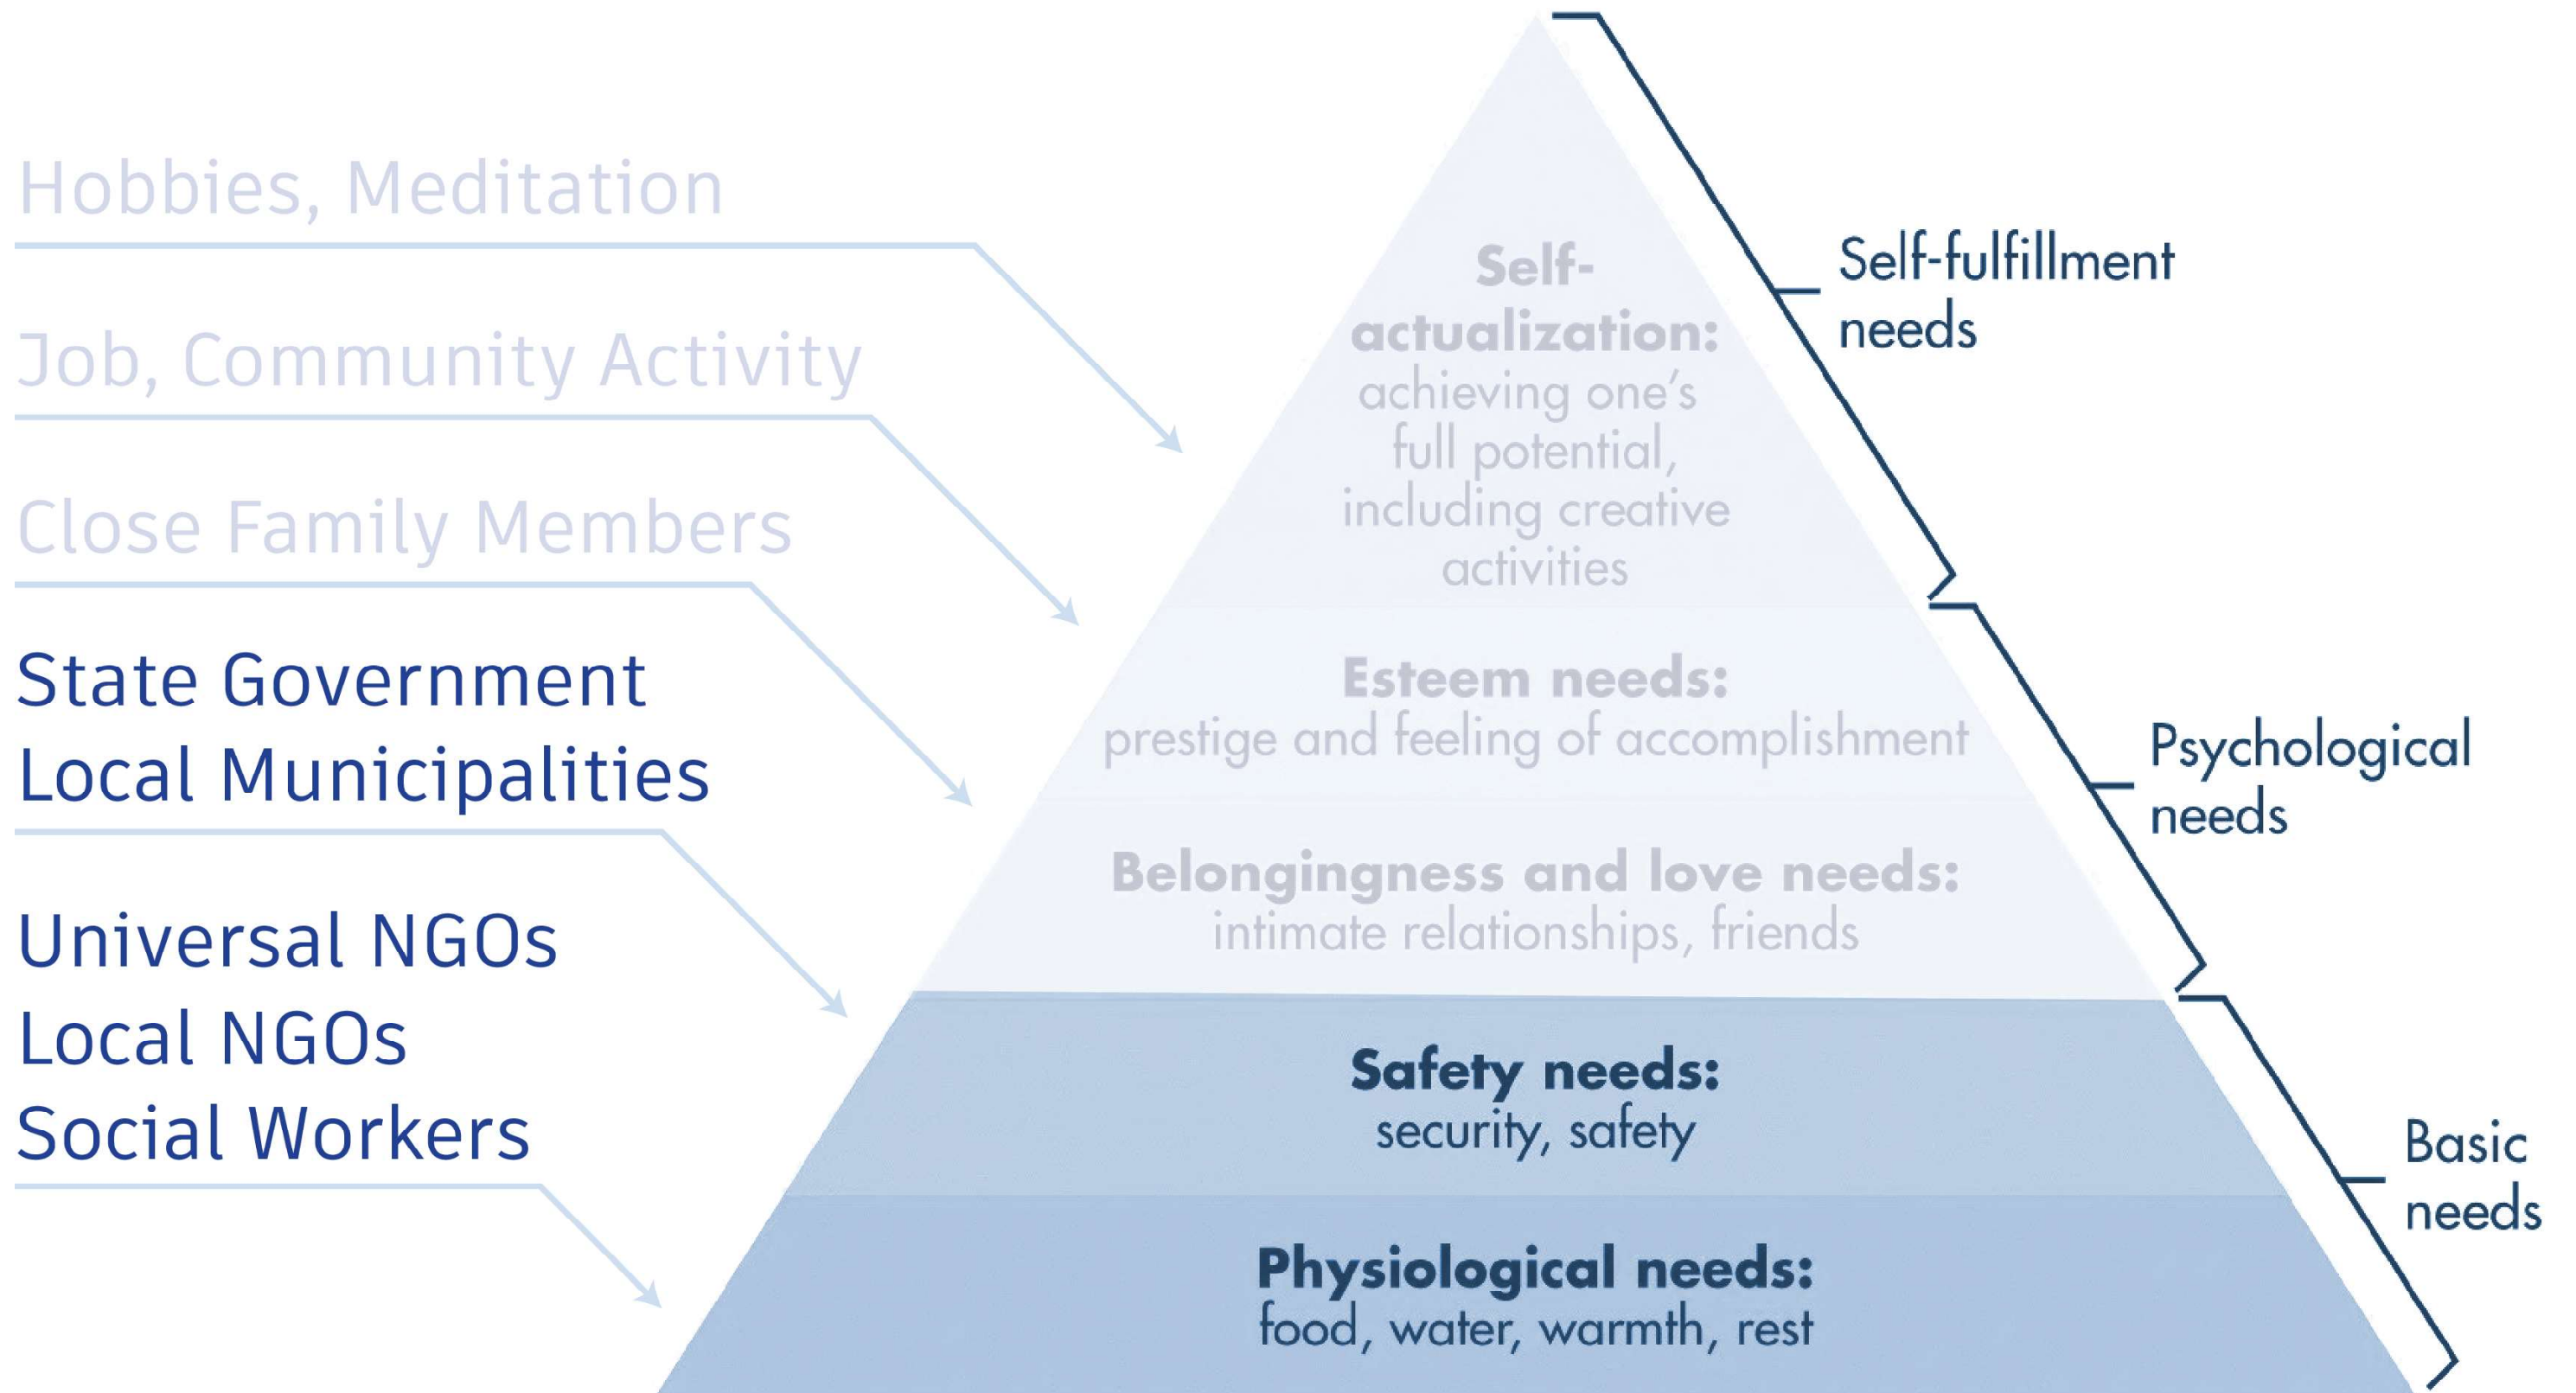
Hobbies, Meditation

Job, Community Activity

Close Family Members

State Government
Local Municipalities

Universal NGOs
Local NGOs
Social Workers

Self-actualization: achieving one's full potential, including creative activities

Esteem needs: prestige and feeling of accomplishment

Belongingness and love needs: intimate relationships, friends

Safety needs: security, safety

Physiological needs: food, water, warmth, rest

Self-fulfillment needs

Psychological needs

Basic needs